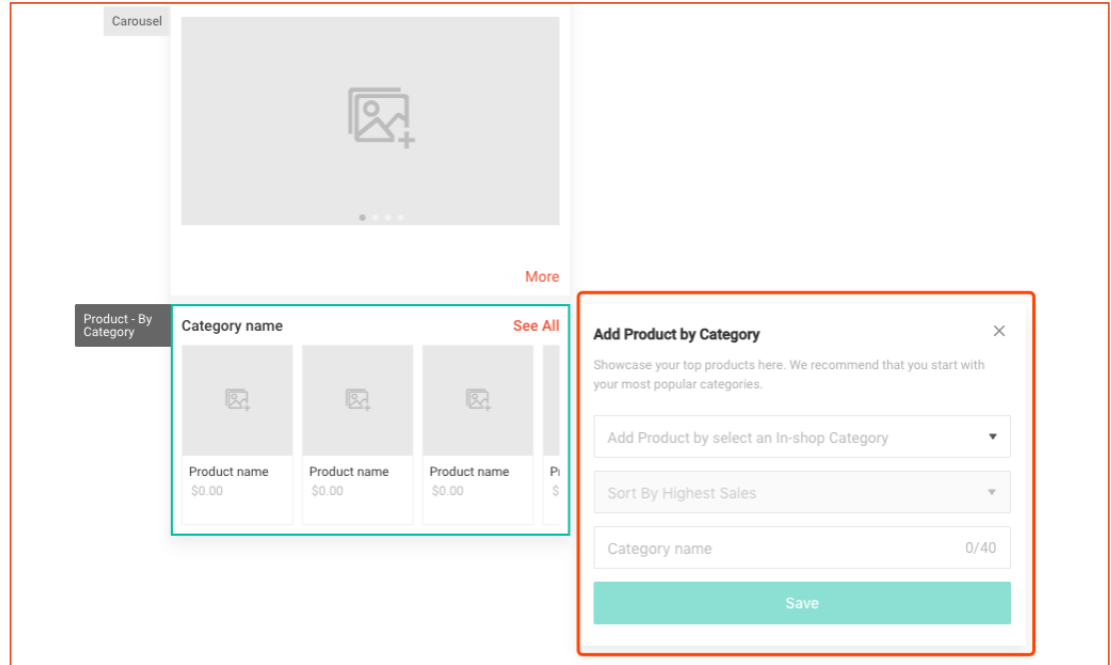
Carousel

More

Product - By Category

Category name

See All

Product name
$0.00

Product name
$0.00

Product name
$0.00

P
$

Add Product by Category

×

Showcase your top products here. We recommend that you start with your most popular categories.

Add Product by select an In-shop Category

Sort By Highest Sales

Category name

0/40

Save